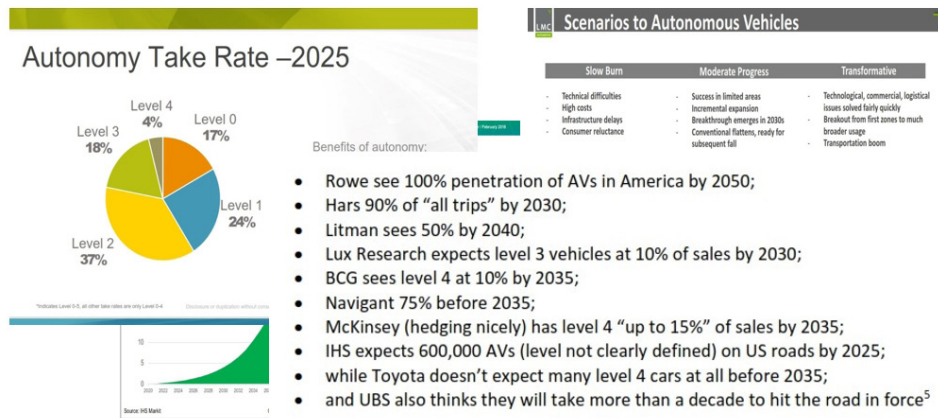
Autonomy Take Rate –2025

Level 4
4%
Level 0
17%
Level 3
18%
Level 1
24%
Level 2
37%

*Indicates Level 0-5, all other take rates are only Level 0-4

Disclosure or duplication without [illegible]

LMC

Scenarios to Autonomous Vehicles

| Slow Burn | Moderate Progress | Transformative |
|---|---|---|
| - Technical difficulties<br>- High costs<br>- Infrastructure delays<br>- Consumer reluctance | - Success in limited areas<br>- Incremental expansion<br>- Breakthrough emerges in 2030s<br>- Conventional flattens, ready for subsequent fall | - Technological, commercial, logistical issues solved fairly quickly<br>- Breakout from first zones to much broader usage<br>- Transportation boom |

February 2018

Benefits of autonomy:

10
5
0
Source: IHS Markit

- Rowe see 100% penetration of AVs in America by 2050;
- Hars 90% of "all trips" by 2030;
- Litman sees 50% by 2040;
- Lux Research expects level 3 vehicles at 10% of sales by 2030;
- BCG sees level 4 at 10% by 2035;
- Navigant 75% before 2035;
- McKinsey (hedging nicely) has level 4 "up to 15%" of sales by 2035;
- IHS expects 600,000 AVs (level not clearly defined) on US roads by 2025;
- while Toyota doesn't expect many level 4 cars at all before 2035;
- and UBS also thinks they will take more than a decade to hit the road in force$^5$